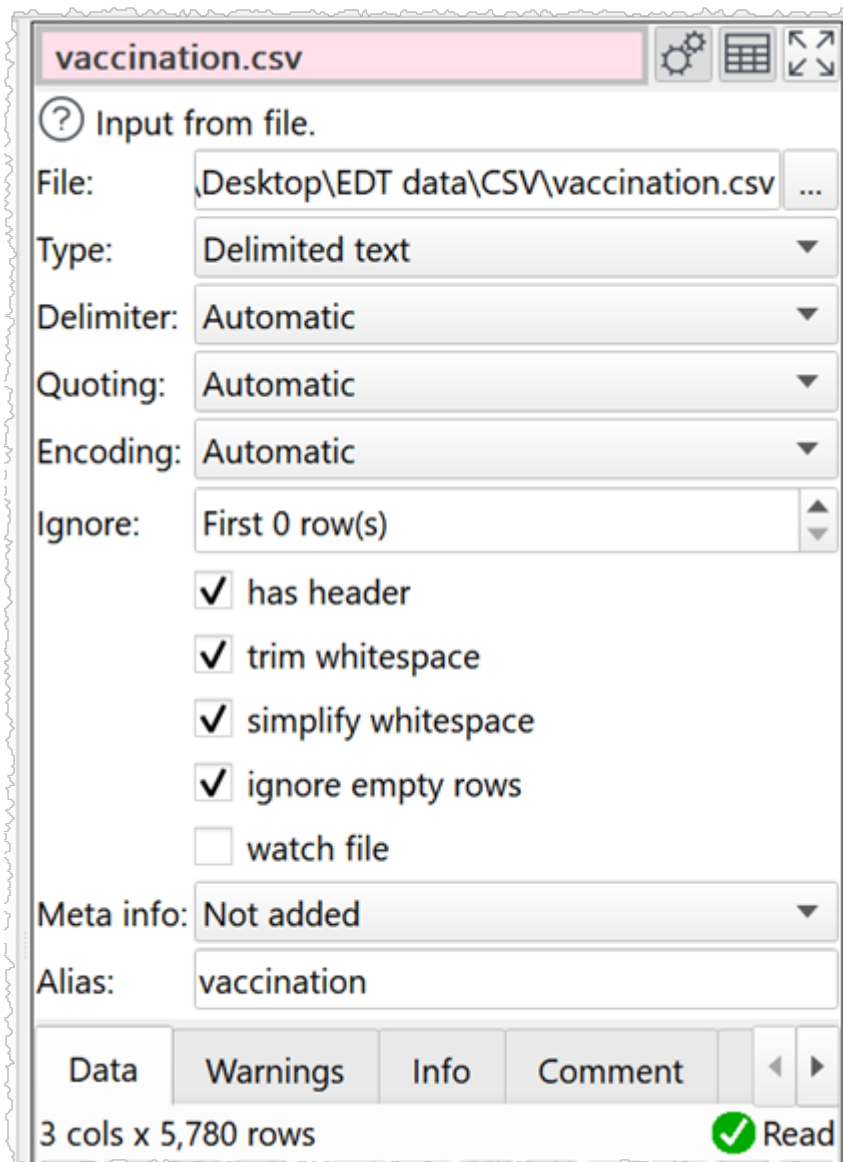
vaccination.csv

? Input from file.

File: \Desktop\EDT data\CSV\vaccination.csv ...

Type: Delimited text

Delimiter: Automatic

Quoting: Automatic

Encoding: Automatic

Ignore: First 0 row(s)

✓ has header

✓ trim whitespace

✓ simplify whitespace

✓ ignore empty rows

watch file

Meta info: Not added

Alias: vaccination

Data | Warnings | Info | Comment

3 cols x 5,780 rows

Read